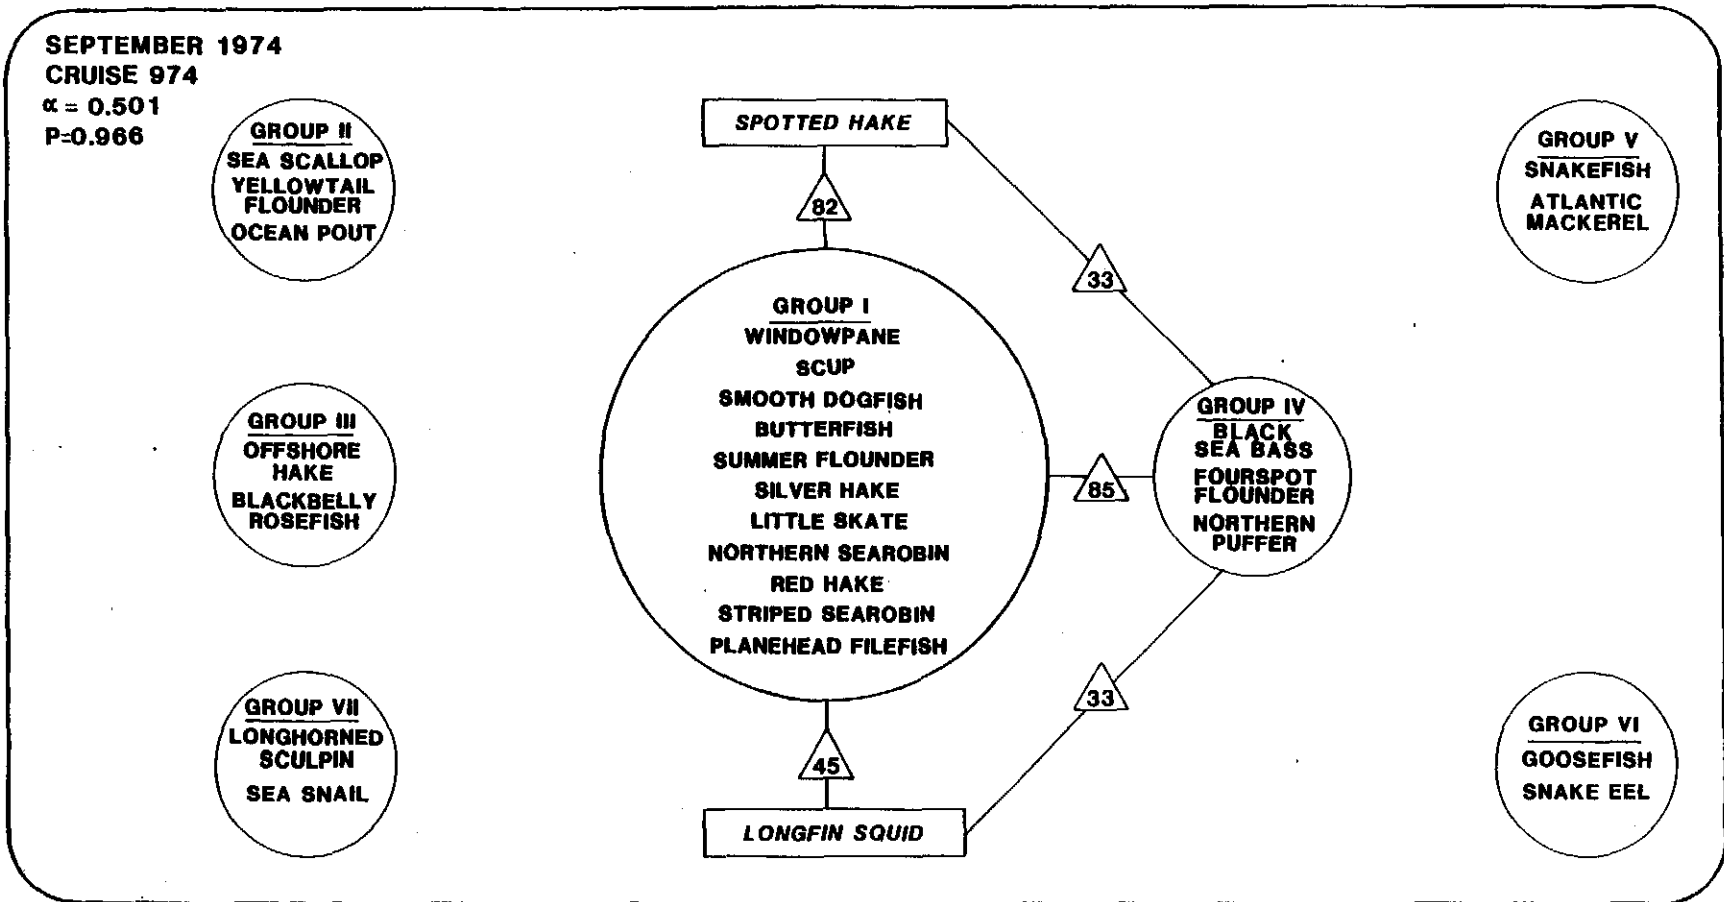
SEPTEMBER 1974
CRUISE 974
$\alpha = 0.501$
P=0.966

GROUP II
SEA SCALLOP
YELLOWTAIL FLOUNDER
OCEAN POUT

GROUP III
OFFSHORE HAKE
BLACKBELLY ROSEFISH

GROUP VII
LONGHORNED SCULPIN
SEA SNAIL

SPOTTED HAKE

82

GROUP I
WINDOWPANE
SCUP
SMOOTH DOGFISH
BUTTERFISH
SUMMER FLOUNDER
SILVER HAKE
LITTLE SKATE
NORTHERN SEAROBIN
RED HAKE
STRIPED SEAROBIN
PLANEHEAD FILEFISH

45

LONGFIN SQUID

33

85

33

GROUP IV
BLACK SEA BASS
FOURSPOT FLOUNDER
NORTHERN PUFFER

GROUP V
SNAKEFISH
ATLANTIC MACKEREL

GROUP VI
GOOSEFISH
SNAKE EEL